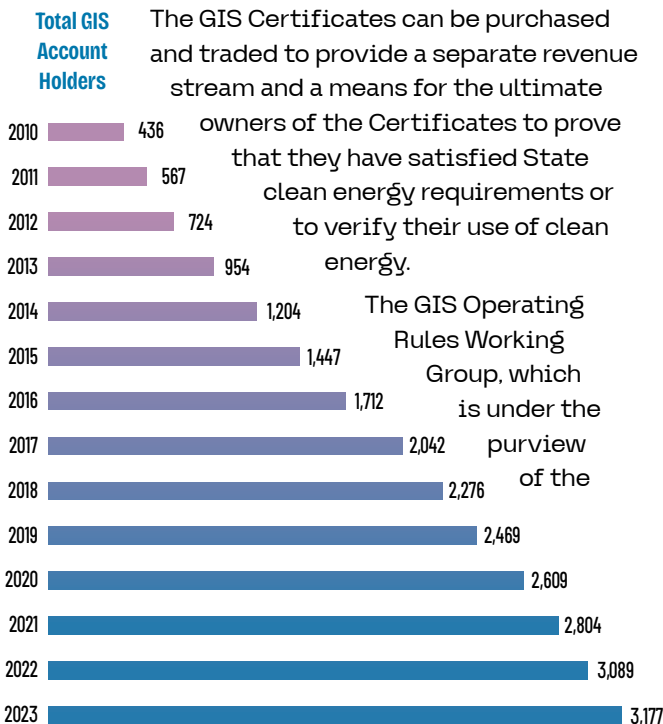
Total GIS Account Holders

The GIS Certificates can be purchased and traded to provide a separate revenue stream and a means for the ultimate owners of the Certificates to prove that they have satisfied State clean energy requirements or to verify their use of clean energy.

The GIS Operating Rules Working Group, which is under the purview of the

| Year | Total GIS Account Holders |
|---|---|
| 2010 | 436 |
| 2011 | 567 |
| 2012 | 724 |
| 2013 | 954 |
| 2014 | 1,204 |
| 2015 | 1,447 |
| 2016 | 1,712 |
| 2017 | 2,042 |
| 2018 | 2,276 |
| 2019 | 2,469 |
| 2020 | 2,609 |
| 2021 | 2,804 |
| 2022 | 3,089 |
| 2023 | 3,177 |